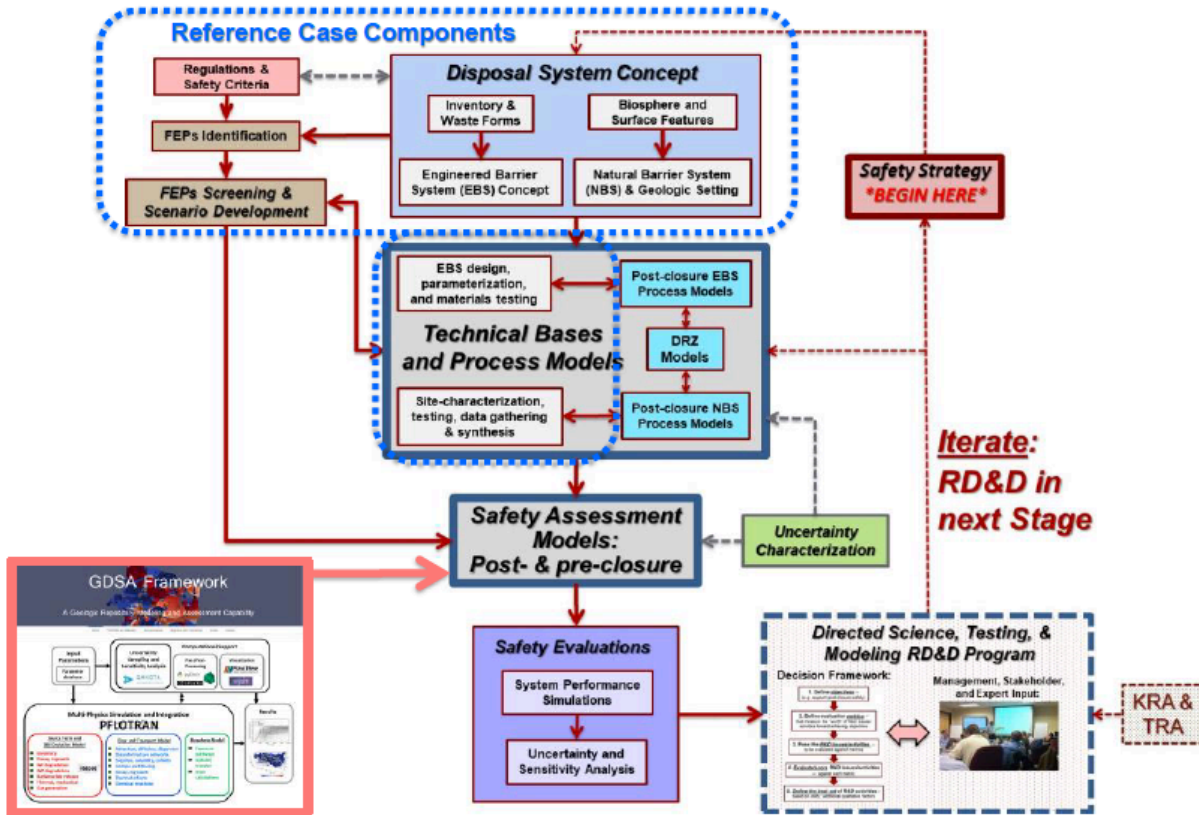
Reference Case Components

Regulations & Safety Criteria

FEPs Identification

FEPs Screening & Scenario Development

Disposal System Concept

Inventory & Waste Forms

Biosphere and Surface Features

Engineered Barrier System (EBS) Concept

Natural Barrier System (NBS) & Geologic Setting

Safety Strategy *BEGIN HERE*

EBS design, parameterization, and materials testing

Post-closure EBS Process Models

Technical Bases and Process Models

DRZ Models

Site-characterization, testing, data gathering & synthesis

Post-closure NBS Process Models

Iterate: RD&D in next Stage

Safety Assessment Models: Post- & pre-closure

Uncertainty Characterization

GDSA Framework

A Geologic Repository Modeling and Assessment Capability

Input Parameters

Uncertainty Sampling and Sensitivity Analysis

DAKOTA

Multi-Physics Simulation and Integration

PFLOTRAN

Results

Safety Evaluations

System Performance Simulations

Uncertainty and Sensitivity Analysis

Directed Science, Testing, & Modeling RD&D Program

Decision Framework:

Management, Stakeholder, and Expert Input:

KRA & TRA